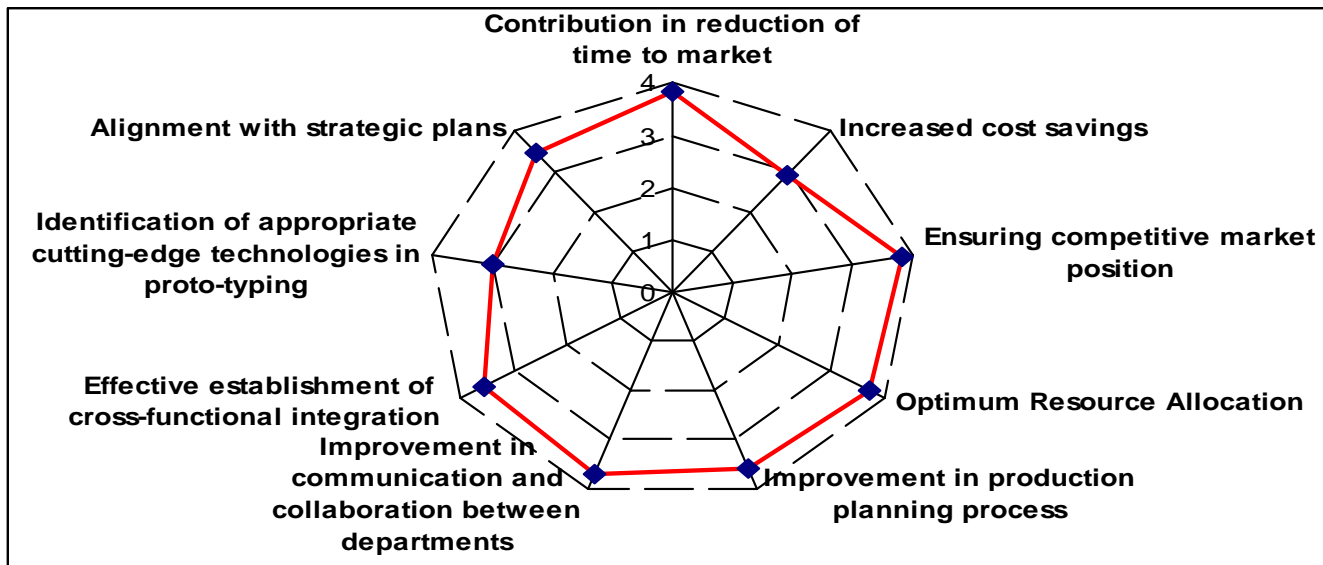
Contribution in reduction of time to market

4
3
2
1
0

Increased cost savings

Ensuring competitive market position

Optimum Resource Allocation

Improvement in production planning process

Improvement in communication and collaboration between departments

Effective establishment of cross-functional integration

Identification of appropriate cutting-edge technologies in proto-typing

Alignment with strategic plans